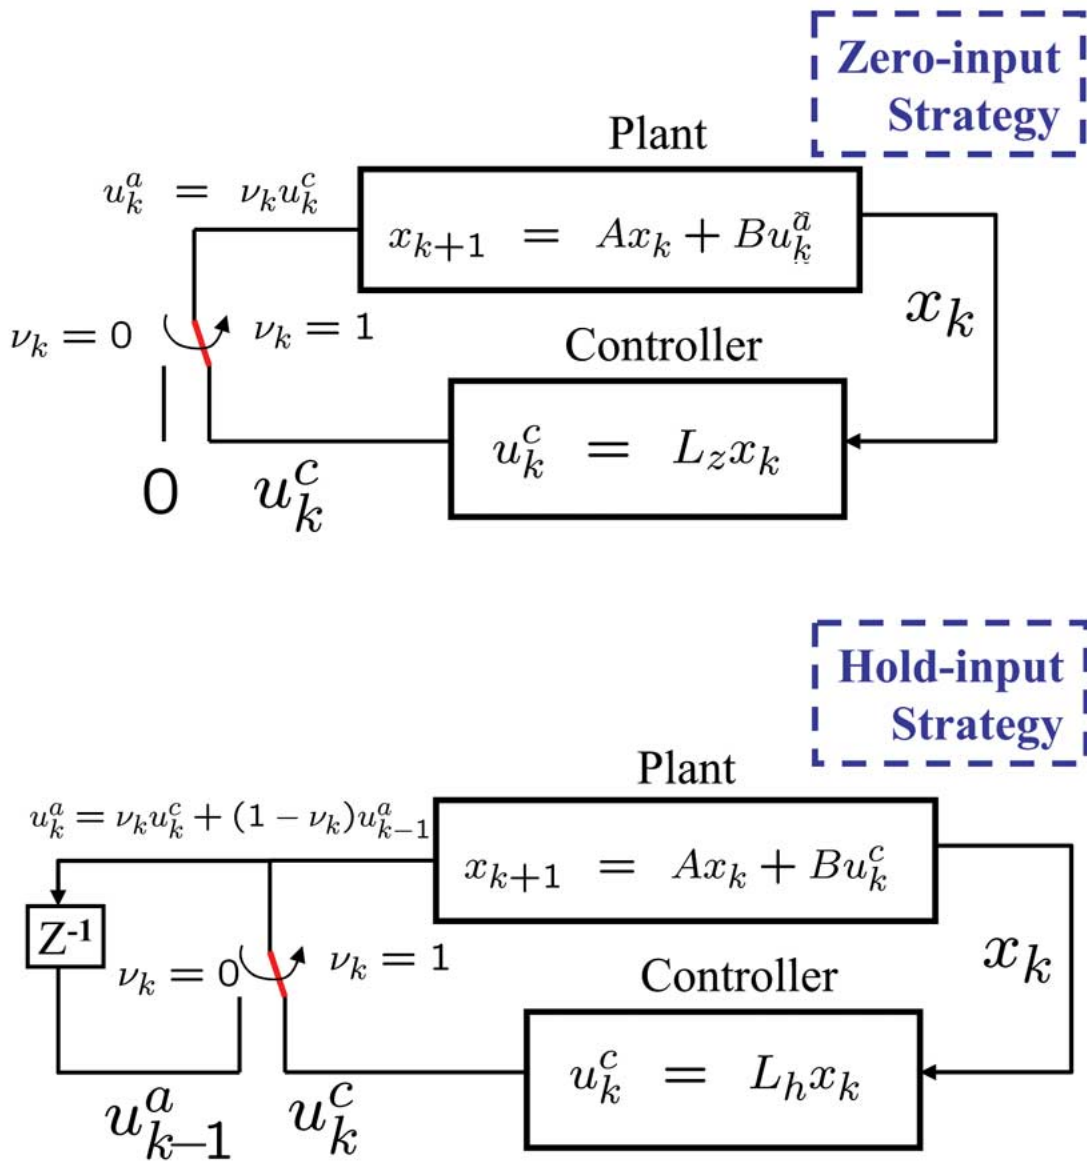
Zero-input Strategy

Plant

$u_k^a = \nu_k u_k^c$

$x_{k+1} = Ax_k + Bu_k^a$

$x_k$

$\nu_k = 0$

$\nu_k = 1$

Controller

$u_k^c = L_z x_k$

0

$u_k^c$

Hold-input Strategy

Plant

$u_k^a = \nu_k u_k^c + (1 - \nu_k) u_{k-1}^a$

$x_{k+1} = Ax_k + Bu_k^c$

$Z^{-1}$

$\nu_k = 0$

$\nu_k = 1$

$x_k$

Controller

$u_k^c = L_h x_k$

$u_{k-1}^a$

$u_k^c$